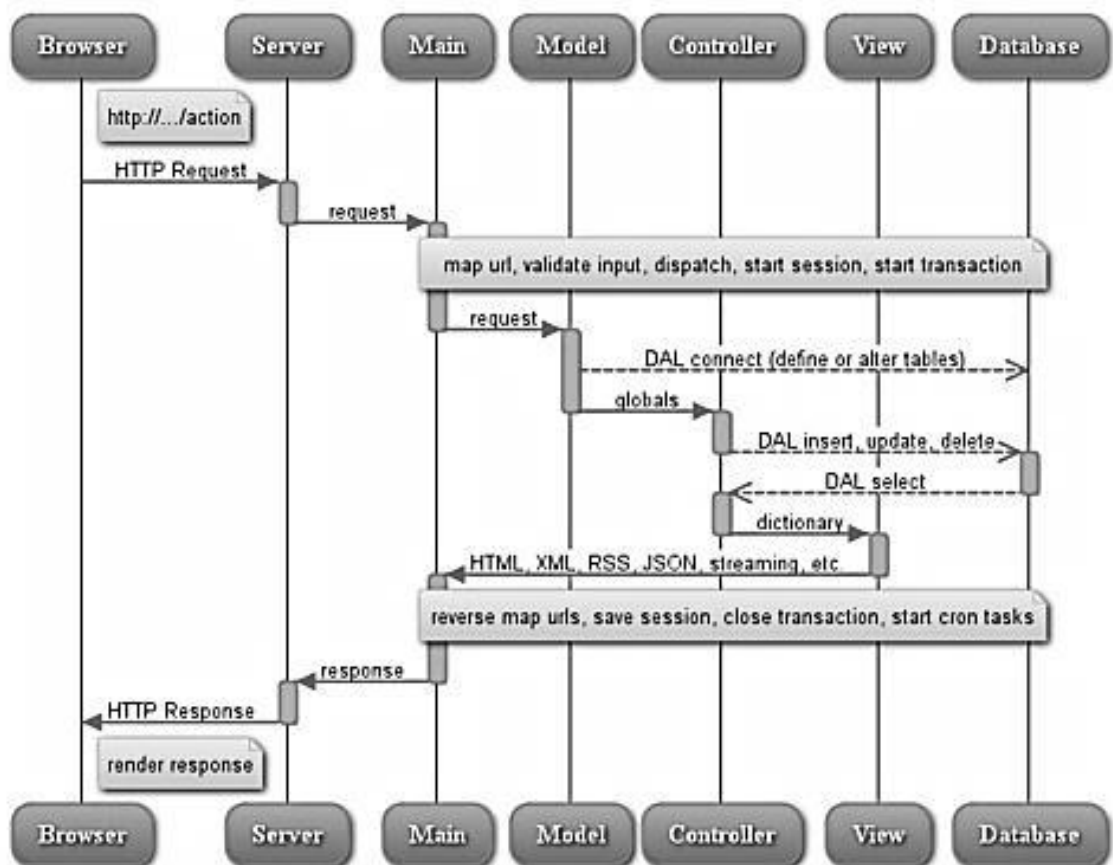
Browser
Server
Main
Model
Controller
View
Database

http://.../action

HTTP Request

request

map url, validate input, dispatch, start session, start transaction

request

DAL connect (define or alter tables)

globals

DAL insert, update, delete

DAL select

dictionary

HTML, XML, RSS, JSON, streaming, etc

reverse map urls, save session, close transaction, start cron tasks

response

HTTP Response

render response

Browser
Server
Main
Model
Controller
View
Database